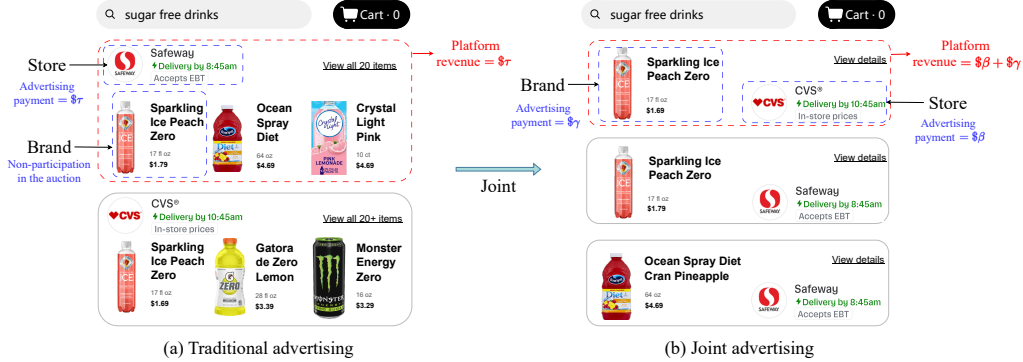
sugar free drinks

Cart · 0

Store

Advertising payment = $\$\tau$

Safeway
Delivery by 8:45am
Accepts EBT

View all 20 items

Platform revenue = $\$\tau$

Brand

Non-participation in the auction

Sparkling Ice Peach Zero
17 fl oz
$1.79

Ocean Spray Diet
64 oz
$4.69

Crystal Light Pink
10 ct
$4.69

CVS®
Delivery by 10:45am
In-store prices

View all 20+ items

Sparkling Ice Peach Zero
17 fl oz
$1.69

Gatorade Zero Lemon
28 fl oz
$3.39

Monster Energy Zero
16 oz
$3.29

(a) Traditional advertising

Joint

sugar free drinks

Cart · 0

Brand

Advertising payment = $\$\gamma$

Sparkling Ice Peach Zero
17 fl oz
$1.69

View details

Platform revenue = $\$\beta + \$\gamma$

CVS®
Delivery by 10:45am
In-store prices

Store

Advertising payment = $\$\beta$

Sparkling Ice Peach Zero
17 fl oz
$1.79

View details

Safeway
Delivery by 8:45am
Accepts EBT

Ocean Spray Diet Cran Pineapple
64 oz
$4.69

View details

Safeway
Delivery by 8:45am
Accepts EBT

(b) Joint advertising